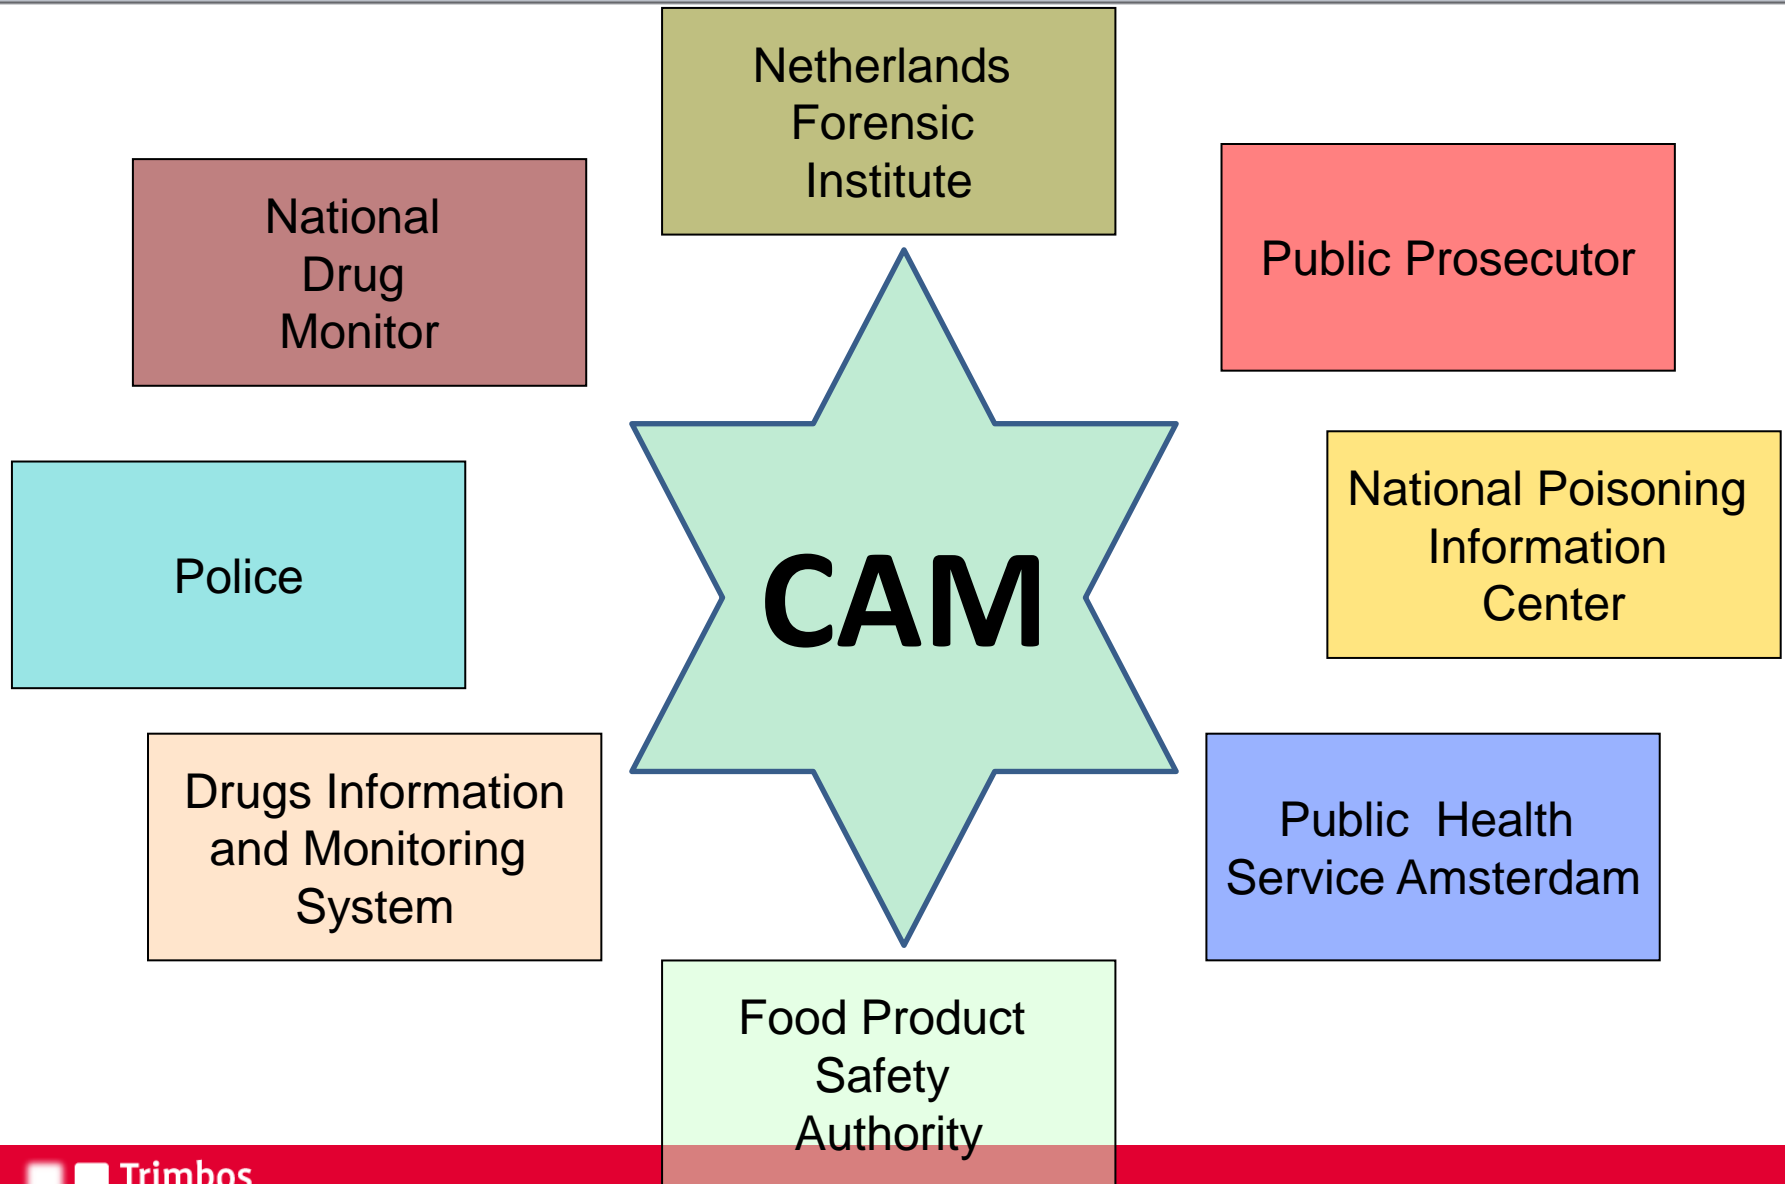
Netherlands Forensic Institute

National Drug Monitor

Public Prosecutor

Police

CAM

National Poisoning Information Center

Drugs Information and Monitoring System

Public Health Service Amsterdam

Food Product Safety Authority

Trimbos